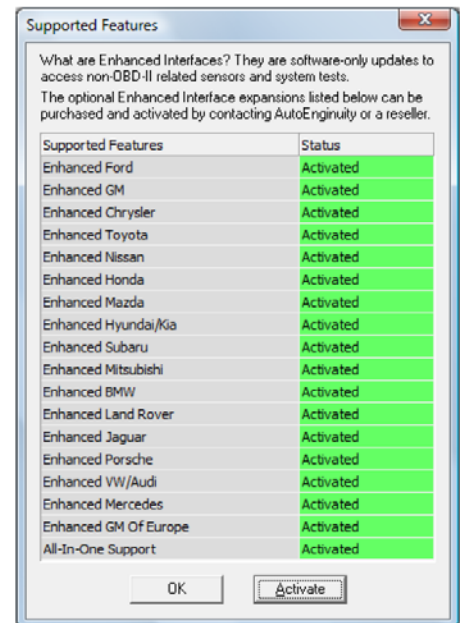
Supported Features

What are Enhanced Interfaces? They are software-only updates to access non-OBD-II related sensors and system tests.

The optional Enhanced Interface expansions listed below can be purchased and activated by contacting AutoEnginuity or a reseller.

| Supported Features | Status |
|---|---|
| Enhanced Ford | Activated |
| Enhanced GM | Activated |
| Enhanced Chrysler | Activated |
| Enhanced Toyota | Activated |
| Enhanced Nissan | Activated |
| Enhanced Honda | Activated |
| Enhanced Mazda | Activated |
| Enhanced Hyundai/Kia | Activated |
| Enhanced Subaru | Activated |
| Enhanced Mitsubishi | Activated |
| Enhanced BMW | Activated |
| Enhanced Land Rover | Activated |
| Enhanced Jaguar | Activated |
| Enhanced Porsche | Activated |
| Enhanced VW/Audi | Activated |
| Enhanced Mercedes | Activated |
| Enhanced GM Of Europe | Activated |
| All-In-One Support | Activated |

OK Activate